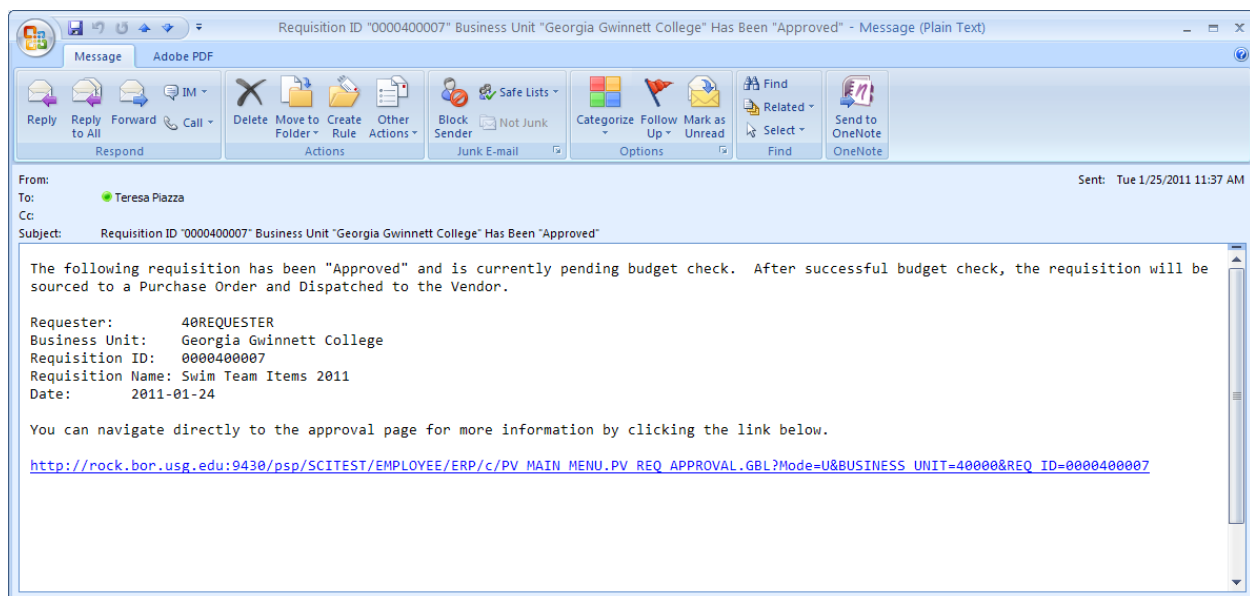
Requisition ID "0000400007" Business Unit "Georgia Gwinnett College" Has Been "Approved" - Message (Plain Text)

Message Adobe PDF

Reply Reply to All Forward IM Call
Respond

Delete Move to Folder Create Rule Other Actions
Actions

Block Sender Safe Lists Not Junk
Junk E-mail

Categorize Follow Up Mark as Unread
Options

Find Related Select
Find

Send to OneNote
OneNote

From:
To: Teresa Piazza
Cc:
Subject: Requisition ID "0000400007" Business Unit "Georgia Gwinnett College" Has Been "Approved"

Sent: Tue 1/25/2011 11:37 AM

The following requisition has been "Approved" and is currently pending budget check. After successful budget check, the requisition will be sourced to a Purchase Order and Dispatched to the Vendor.

Requester: 40REQUESTER
Business Unit: Georgia Gwinnett College
Requisition ID: 0000400007
Requisition Name: Swim Team Items 2011
Date: 2011-01-24

You can navigate directly to the approval page for more information by clicking the link below.

http://rock.bor.usg.edu:9430/psp/SCITEST/EMPLOYEE/ERP/c/PV_MAIN_MENU.PV_REQ_APPROVAL.GBL?Mode=U&BUSINESS_UNIT=40000&REQ_ID=0000400007